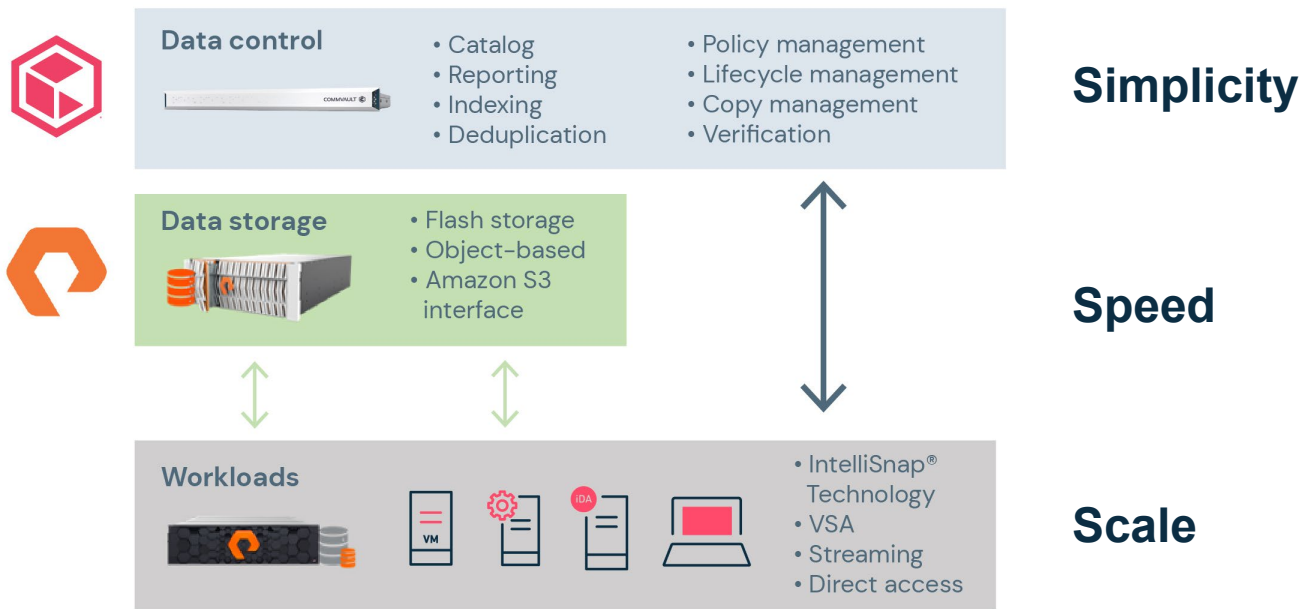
Data control

COMMVAULT

• Catalog
• Reporting
• Indexing
• Deduplication

• Policy management
• Lifecycle management
• Copy management
• Verification

Simplicity

Data storage

• Flash storage
• Object-based
• Amazon S3 interface

Speed

Workloads

VM

iDA

• IntelliSnap® Technology
• VSA
• Streaming
• Direct access

Scale